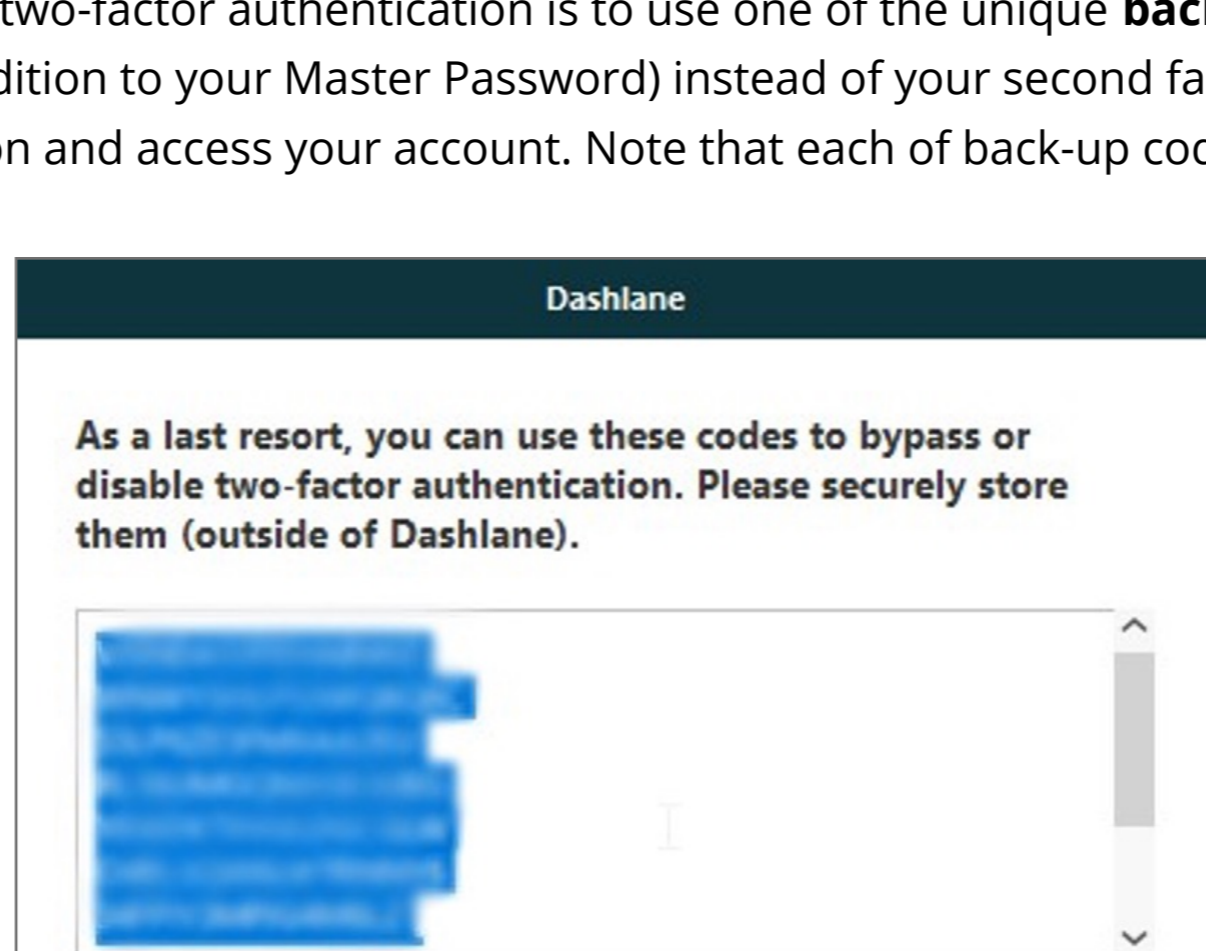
two-factor authentication is to use one of the unique **bac**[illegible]
dition to your Master Password) instead of your second fa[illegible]
on and access your account. Note that each of back-up coc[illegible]

Dashlane

As a last resort, you can use these codes to bypass or disable two-factor authentication. Please securely store them (outside of Dashlane).

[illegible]